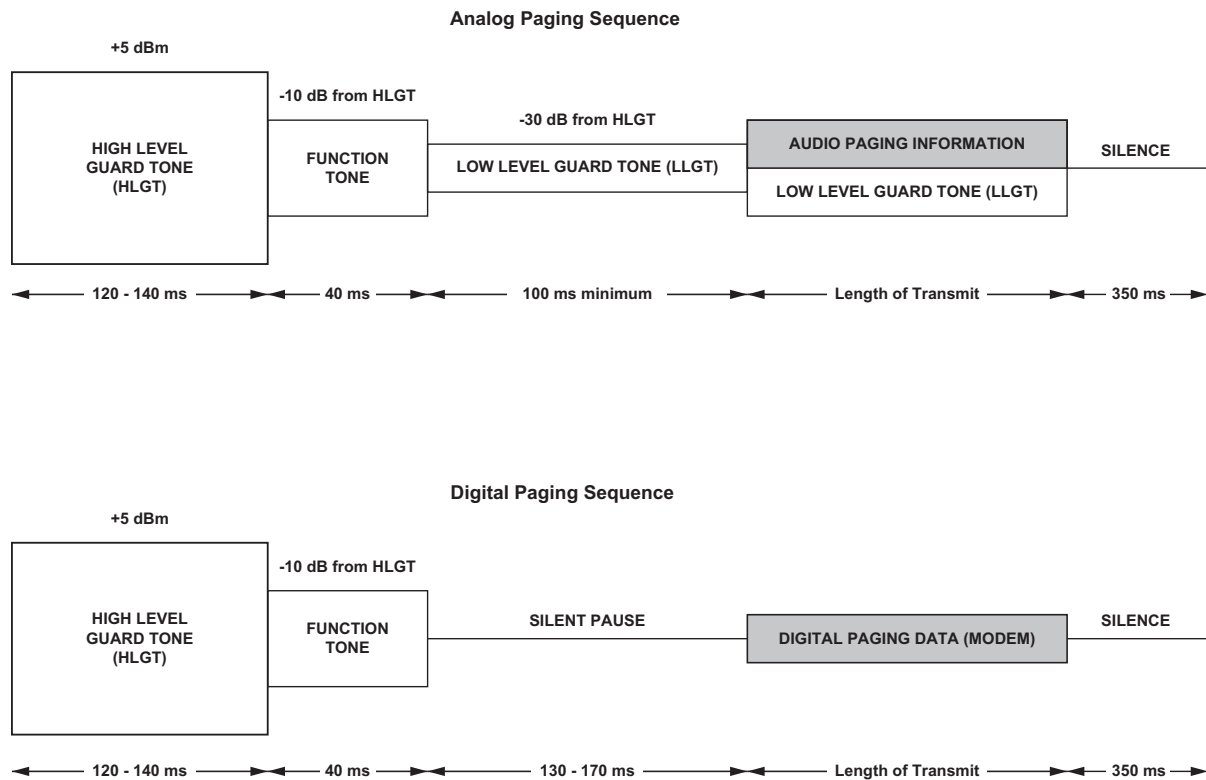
Analog Paging Sequence

+5 dBm

HIGH LEVEL GUARD TONE (HLGT)

-10 dB from HLGT

FUNCTION TONE

-30 dB from HLGT

LOW LEVEL GUARD TONE (LLGT)

AUDIO PAGING INFORMATION

LOW LEVEL GUARD TONE (LLGT)

SILENCE

120 - 140 ms

40 ms

100 ms minimum

Length of Transmit

350 ms

Digital Paging Sequence

+5 dBm

HIGH LEVEL GUARD TONE (HLGT)

-10 dB from HLGT

FUNCTION TONE

SILENT PAUSE

DIGITAL PAGING DATA (MODEM)

SILENCE

120 - 140 ms

40 ms

130 - 170 ms

Length of Transmit

350 ms